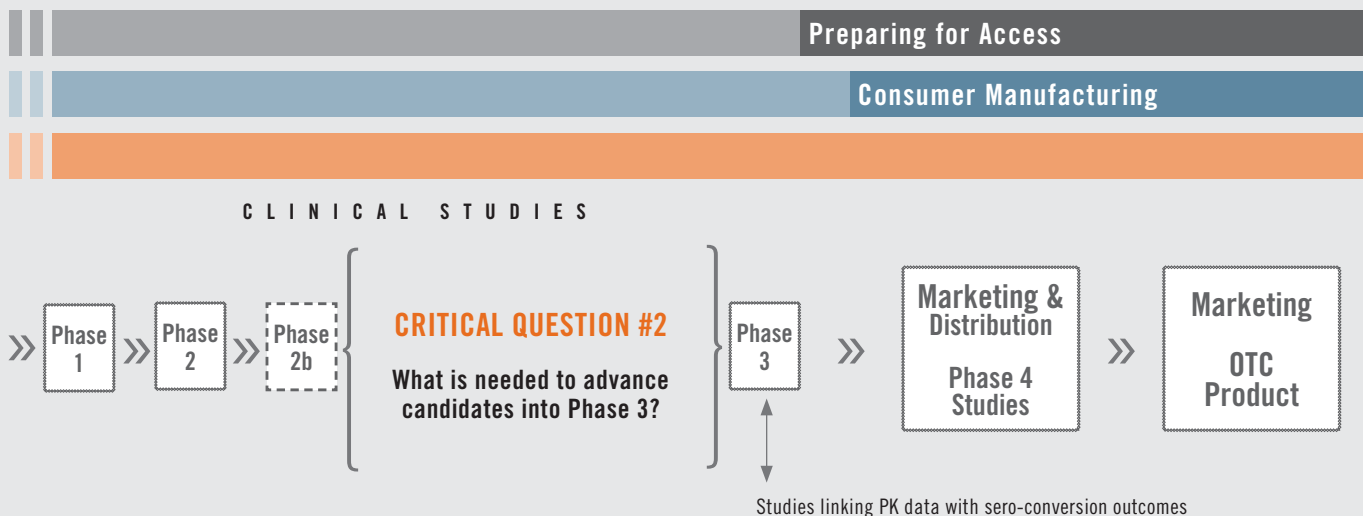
Preparing for Access

Consumer Manufacturing

CLINICAL STUDIES

» Phase 1 » Phase 2 » Phase 2b

CRITICAL QUESTION #2

What is needed to advance candidates into Phase 3?

Phase 3

»

Marketing & Distribution

Phase 4 Studies

»

Marketing

OTC Product

Studies linking PK data with sero-conversion outcomes